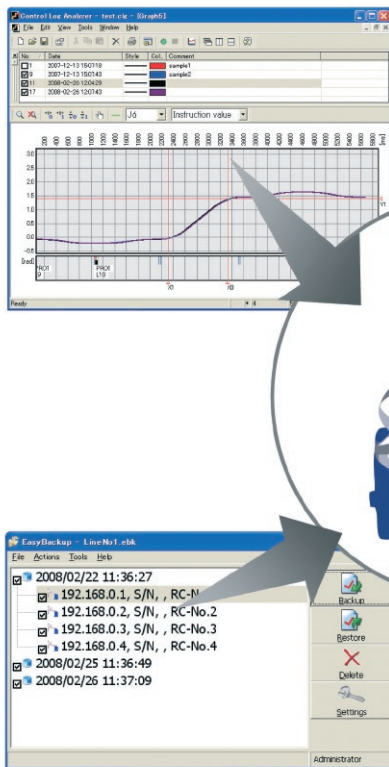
Control Log Analyzer - test.clc - [Graph5]

File Edit View Tools Window Help

| No. | Date | Style | Col. | Comment |
|---|---|---|---|---|
| 1 | 2007-12-13 150118 | | | sample1 |
| 9 | 2007-12-13 150143 | | | sample2 |
| 11 | 2008-02-26 120429 | | | |
| 17 | 2008-02-26 120743 | | | |

J6 Instruction value

0 200 400 600 800 1000 1200 1400 1600 1800 2000 2200 2400 2600 2800 3000 3200 3400 3600 3800 4000 4200 4400 4600 4800 5000 5200 5400 5600 5800 6000 [ms]

3.0 2.5 2.0 1.5 1.0 0.5 0.0 -0.5

Y1

[rad]

PRO1 9

PRO1 L10

X0

X0

Ready

EasyBackup - LineNo1.ebk

File Actions Tools Help

2008/02/22 11:36:27

192.168.0.1, S/N, , RC-N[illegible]

192.168.0.2, S/N, , RC-No.2

192.168.0.3, S/N, , RC-No.3

192.168.0.4, S/N, , RC-No.4

2008/02/25 11:36:49

2008/02/26 11:37:09

Backup

Restore

Delete

Settings

Administrator